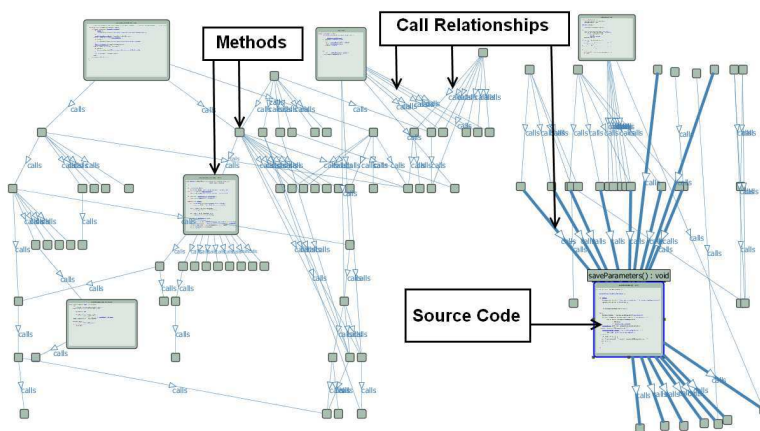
Methods

Call Relationships

Source Code

saveParameters() : void

calls calls calls calls calls calls calls calls calls calls calls calls calls calls calls calls calls calls calls calls calls calls calls calls calls calls calls calls calls calls calls calls calls calls calls calls calls calls calls calls calls calls calls calls calls calls calls calls calls calls